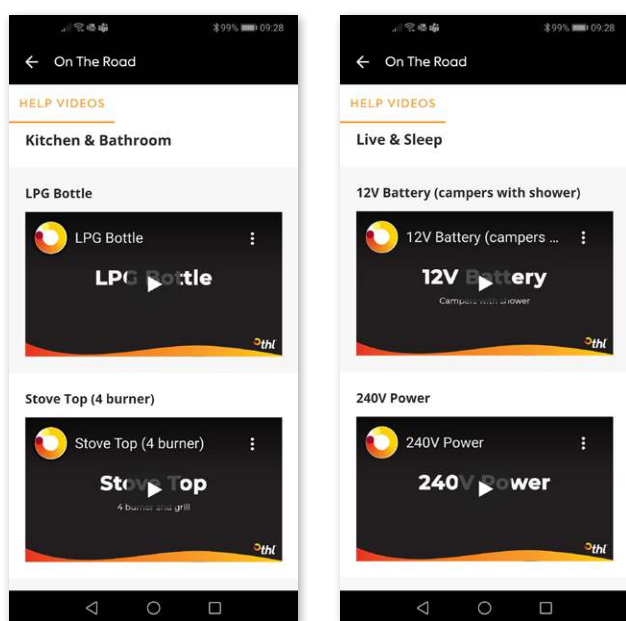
99% 09:28

On The Road

HELP VIDEOS

Kitchen & Bathroom

LPG Bottle

LPG Bottle

LPG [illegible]ttle

thl

Stove Top (4 burner)

Stove Top (4 burner)

Sto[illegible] Top

4 burner and grill

thl

99% 09:28

On The Road

HELP VIDEOS

Live & Sleep

12V Battery (campers with shower)

12V Battery (campers ...

12V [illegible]ery

Campers with shower

thl

240V Power

240V Power

240V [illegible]ower

thl